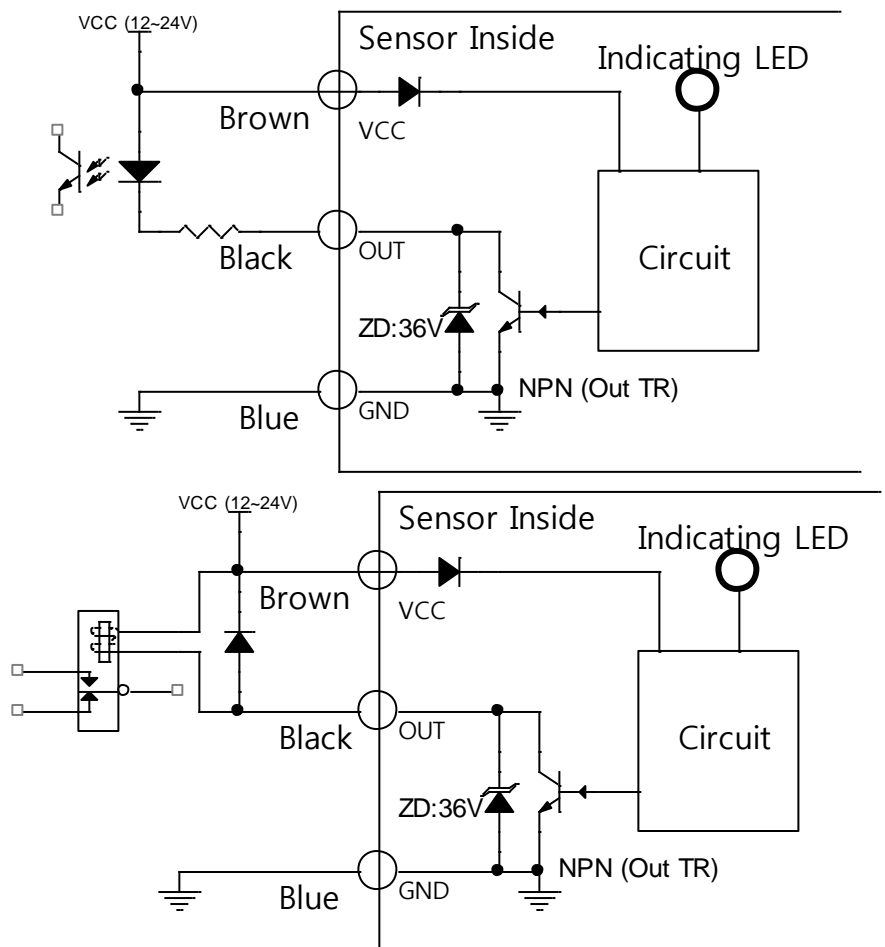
VCC (12~24V)

Sensor Inside

Indicating LED

Brown

VCC

Black

OUT

Circuit

ZD:36V

NPN (Out TR)

Blue

GND

VCC (12~24V)

Sensor Inside

Indicating LED

Brown

VCC

Black

OUT

Circuit

ZD:36V

NPN (Out TR)

Blue

GND